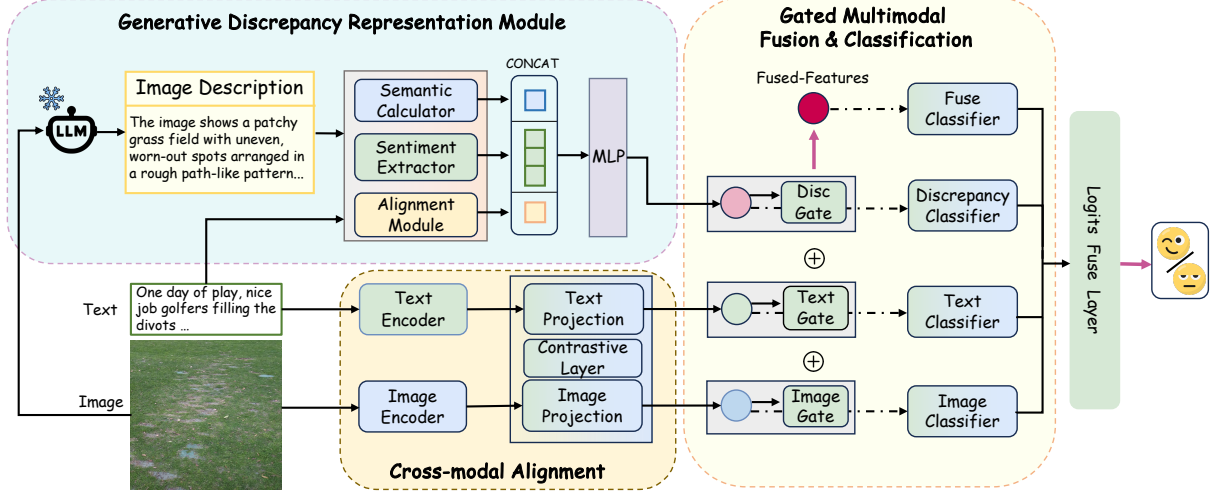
Generative Discrepancy Representation Module

Gated Multimodal Fusion & Classification

LLM

Image Description

The image shows a patchy grass field with uneven, worn-out spots arranged in a rough path-like pattern...

CONCAT

Semantic Calculator

Sentiment Extractor

Alignment Module

MLP

Fused-Features

Fuse Classifier

Disc Gate

Discrepancy Classifier

Text

One day of play, nice job golfers filling the divots ...

Text Encoder

Text Projection

Contrastive Layer

Text Gate

Text Classifier

Image

Image Encoder

Image Projection

Image Gate

Image Classifier

Logits Fuse Layer

Cross-modal Alignment